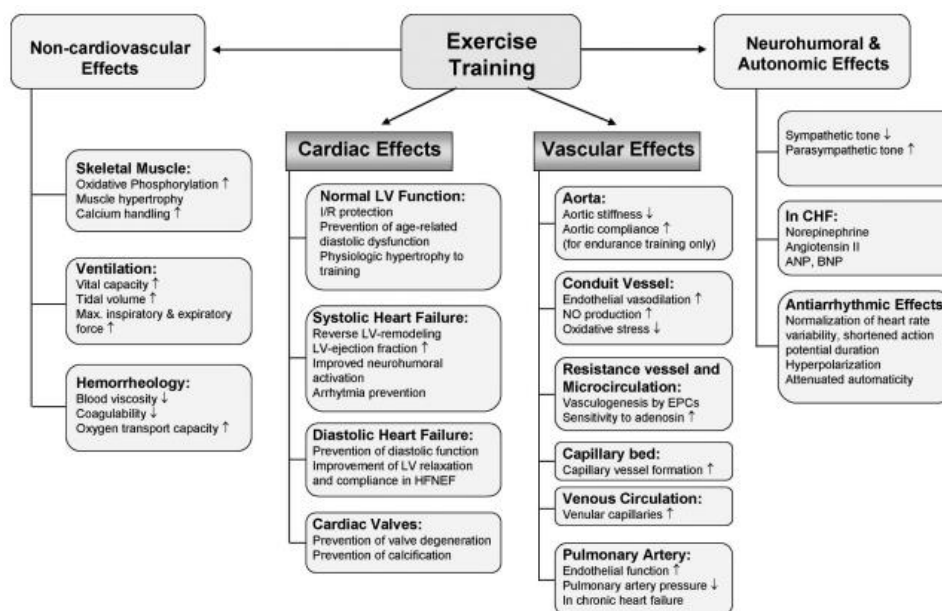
Exercise Training

Non-cardiovascular Effects

Skeletal Muscle:
Oxidative Phosphorylation ↑
Muscle hypertrophy
Calcium handling ↑

Ventilation:
Vital capacity ↑
Tidal volume ↑
Max. inspiratory & expiratory force ↑

Hemorrheology:
Blood viscosity ↓
Coagulability ↓
Oxygen transport capacity ↑

Cardiac Effects

Normal LV Function:
I/R protection
Prevention of age-related diastolic dysfunction
Physiologic hypertrophy to training

Systolic Heart Failure:
Reverse LV-remodeling
LV-ejection fraction ↑
Improved neurohumoral activation
Arrhytmia prevention

Diastolic Heart Failure:
Prevention of diastolic function
Improvement of LV relaxation and compliance in HFNEF

Cardiac Valves:
Prevention of valve degeneration
Prevention of calcification

Vascular Effects

Aorta:
Aortic stiffness ↓
Aortic compliance ↑
(for endurance training only)

Conduit Vessel:
Endothelial vasodilation ↑
NO production ↑
Oxidative stress ↓

Resistance vessel and Microcirculation:
Vasculogenesis by EPCs
Sensitivity to adenosin ↑

Capillary bed:
Capillary vessel formation ↑

Venous Circulation:
Venular capillaries ↑

Pulmonary Artery:
Endothelial function ↑
Pulmonary artery pressure ↓
In chronic heart failure

Neurohumoral & Autonomic Effects

Sympathetic tone ↓
Parasympathetic tone ↑

In CHF:
Norepinephrine
Angiotensin II
ANP, BNP

Antiarrhythmic Effects
Normalization of heart rate variability, shortened action potential duration
Hyperpolarization
Attenuated automaticity